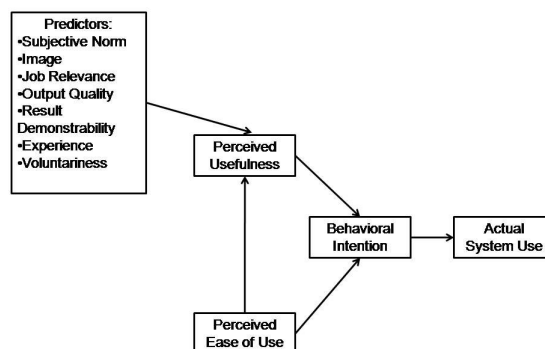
Predictors:
•Subjective Norm
•Image
•Job Relevance
•Output Quality
•Result Demonstrability
•Experience
•Voluntariness

Perceived Usefulness

Behavioral Intention

Actual System Use

Perceived Ease of Use